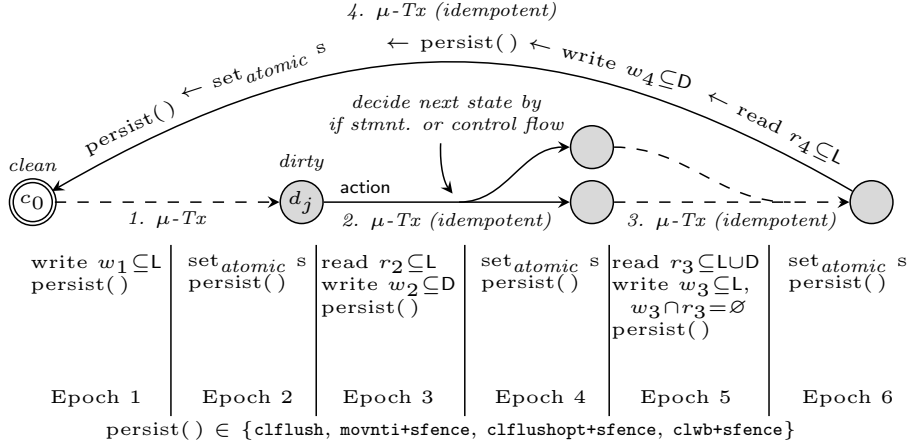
4. $\mu$-Tx (idempotent)

$\leftarrow$ persist( ) $\leftarrow$ write $w_4 \subseteq$D $\leftarrow$ read $r_4 \subseteq$L

persist( ) $\leftarrow$ set$_{atomic}$ s

decide next state by if stmnt. or control flow

clean

$c_0$

dirty

$d_j$

action

1. $\mu$-Tx

2. $\mu$-Tx (idempotent)

3. $\mu$-Tx (idempotent)

| write $w_1 \subseteq$L persist( ) | set$_{atomic}$ s persist( ) | read $r_2 \subseteq$L write $w_2 \subseteq$D persist( ) | set$_{atomic}$ s persist( ) | read $r_3 \subseteq$L$\cup$D write $w_3 \subseteq$L, $w_3 \cap r_3 = \varnothing$ persist( ) | set$_{atomic}$ s persist( ) |
|---|---|---|---|---|---|
| Epoch 1 | Epoch 2 | Epoch 3 | Epoch 4 | Epoch 5 | Epoch 6 |

persist( ) $\in$ {clflush, movnti+sfence, clflushopt+sfence, clwb+sfence}